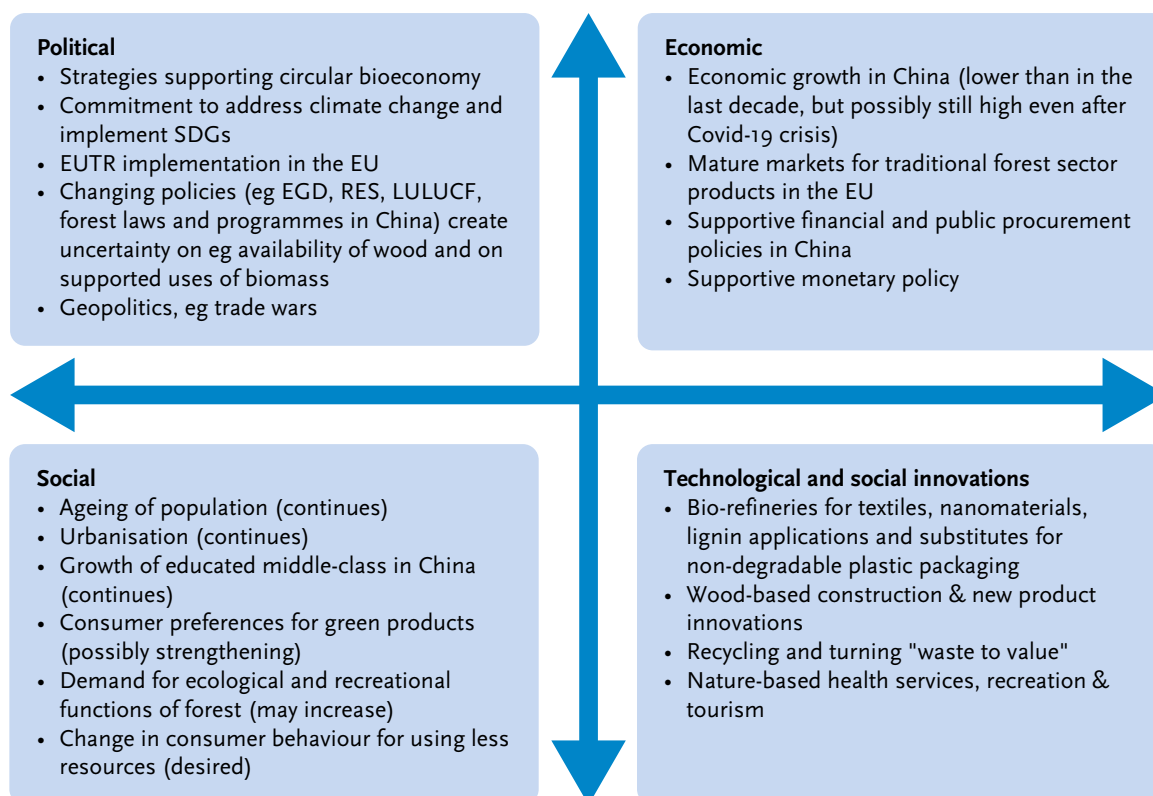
**Political**
- Strategies supporting circular bioeconomy
- Commitment to address climate change and implement SDGs
- EUTR implementation in the EU
- Changing policies (eg EGD, RES, LULUCF, forest laws and programmes in China) create uncertainty on eg availability of wood and on supported uses of biomass
- Geopolitics, eg trade wars

**Economic**
- Economic growth in China (lower than in the last decade, but possibly still high even after Covid-19 crisis)
- Mature markets for traditional forest sector products in the EU
- Supportive financial and public procurement policies in China
- Supportive monetary policy

**Social**
- Ageing of population (continues)
- Urbanisation (continues)
- Growth of educated middle-class in China (continues)
- Consumer preferences for green products (possibly strengthening)
- Demand for ecological and recreational functions of forest (may increase)
- Change in consumer behaviour for using less resources (desired)

**Technological and social innovations**
- Bio-refineries for textiles, nanomaterials, lignin applications and substitutes for non-degradable plastic packaging
- Wood-based construction & new product innovations
- Recycling and turning "waste to value"
- Nature-based health services, recreation & tourism